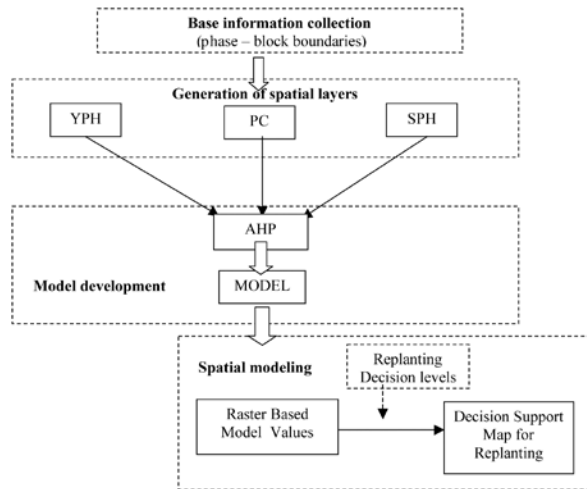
Base information collection
(phase – block boundaries)

Generation of spatial layers

YPH

PC

SPH

AHP

Model development

MODEL

Spatial modeling

Replanting Decision levels

Raster Based Model Values

Decision Support Map for Replanting